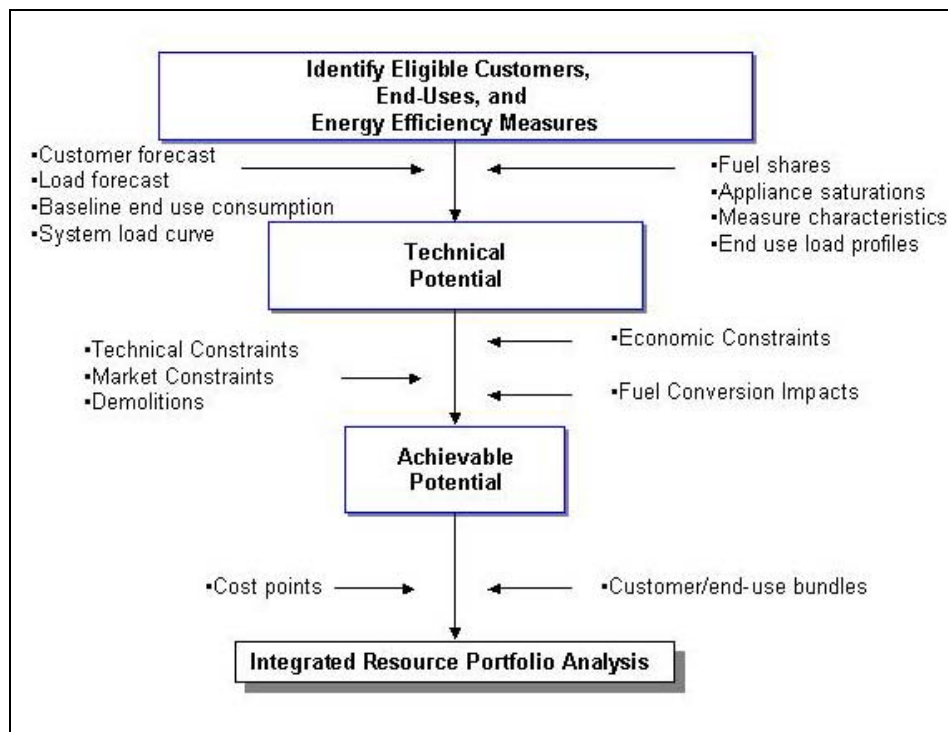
Identify Eligible Customers, End-Uses, and Energy Efficiency Measures

▪Customer forecast
▪Load forecast
▪Baseline end use consumption
▪System load curve

▪Fuel shares
▪Appliance saturations
▪Measure characteristics
▪End use load profiles

Technical Potential

▪Technical Constraints
▪Market Constraints
▪Demolitions

▪Economic Constraints

▪Fuel Conversion Impacts

Achievable Potential

▪Cost points

▪Customer/end-use bundles

Integrated Resource Portfolio Analysis